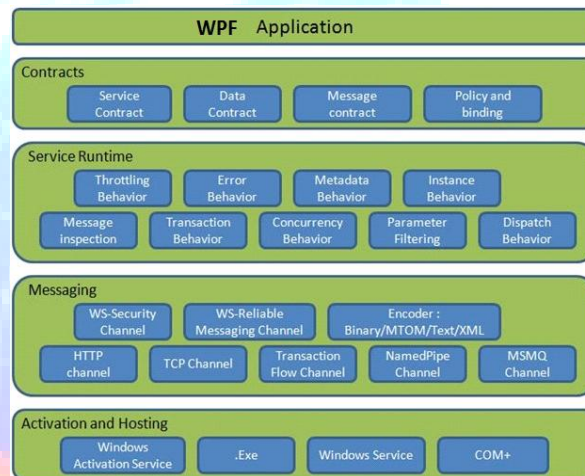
WPF Application

Contracts

Service Contract

Data Contract

Message contract

Policy and binding

Service Runtime

Throttling Behavior

Error Behavior

Metadata Behavior

Instance Behavior

Message inspection

Transaction Behavior

Concurrency Behavior

Parameter Filtering

Dispatch Behavior

Messaging

WS-Security Channel

WS-Reliable Messaging Channel

Encoder : Binary/MTOM/Text/XML

HTTP channel

TCP Channel

Transaction Flow Channel

NamedPipe Channel

MSMQ Channel

Activation and Hosting

Windows Activation Service

.Exe

Windows Service

COM+